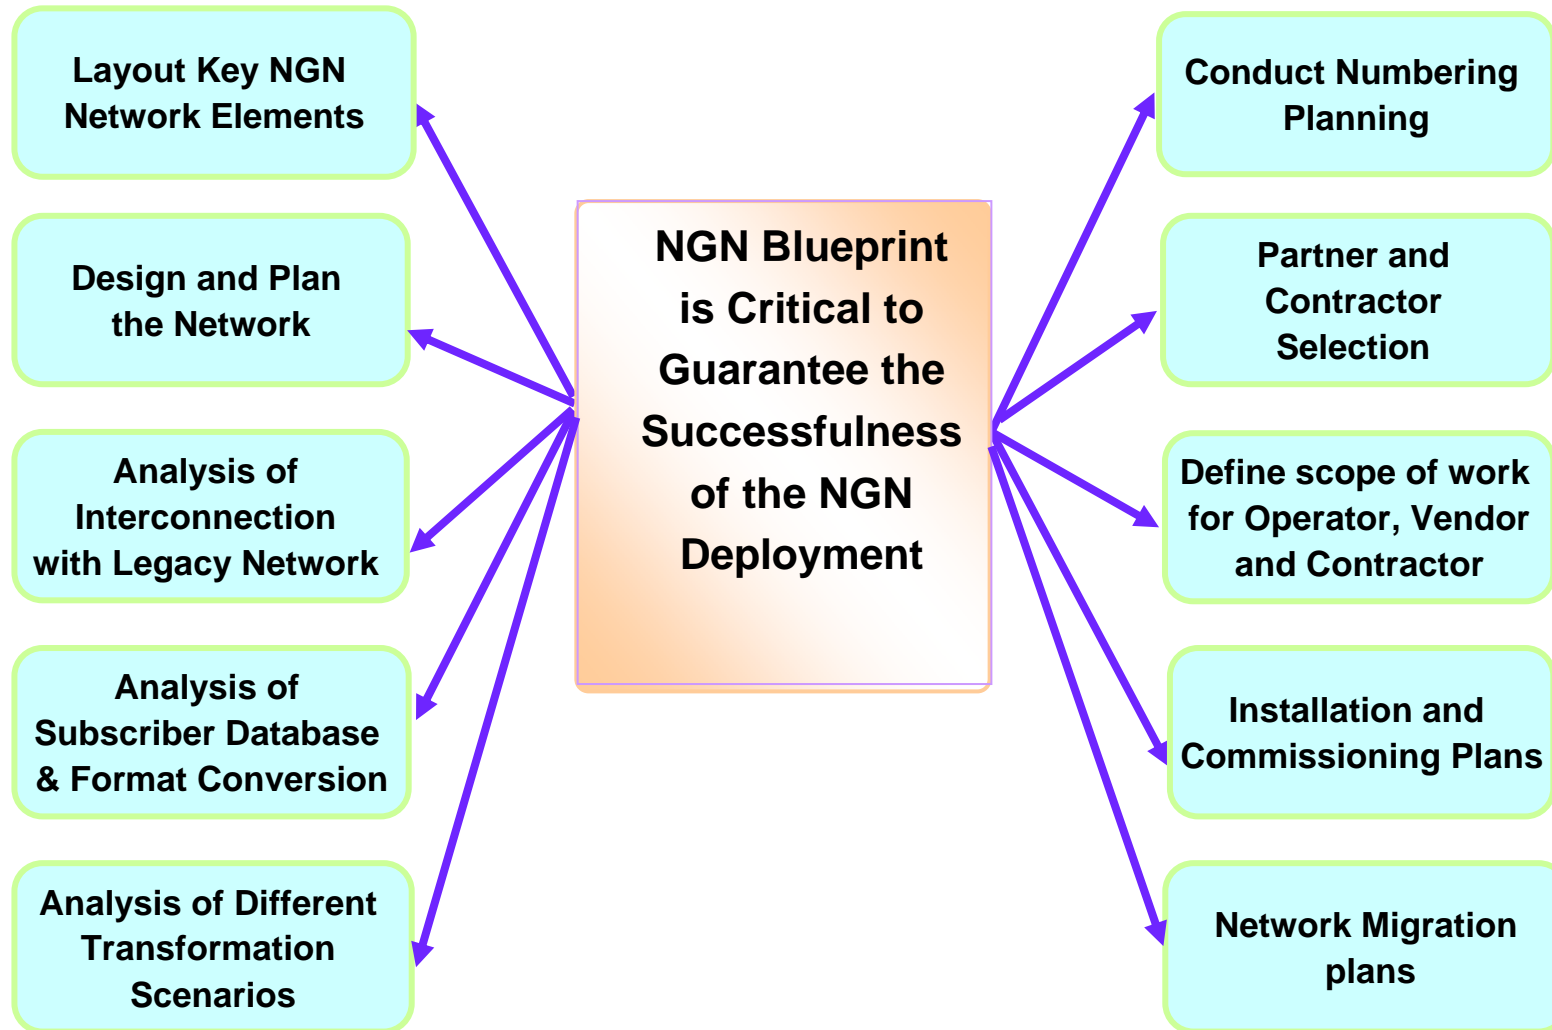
NGN Blueprint is Critical to Guarantee the Successfulness of the NGN Deployment

Layout Key NGN Network Elements

Design and Plan the Network

Analysis of Interconnection with Legacy Network

Analysis of Subscriber Database & Format Conversion

Analysis of Different Transformation Scenarios

Conduct Numbering Planning

Partner and Contractor Selection

Define scope of work for Operator, Vendor and Contractor

Installation and Commissioning Plans

Network Migration plans